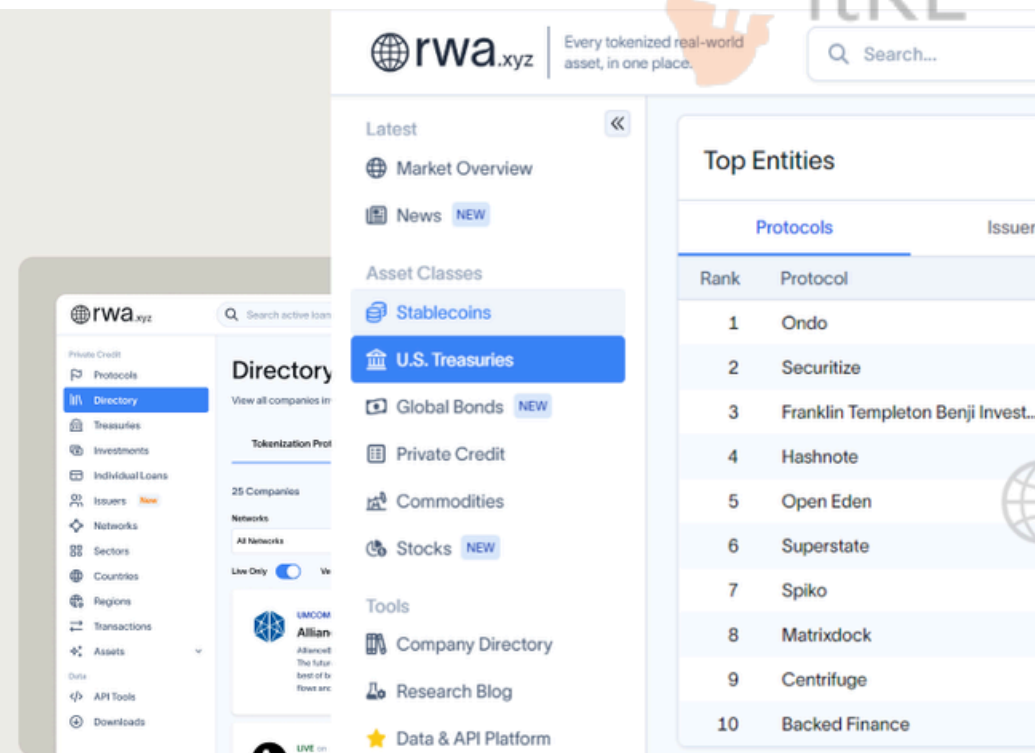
rwa.xyz Every tokenized real-world asset, in one place.

Search...

Latest

Market Overview

News NEW

Asset Classes

Stablecoins

U.S. Treasuries

Global Bonds NEW

Private Credit

Commodities

Stocks NEW

Tools

Company Directory

Research Blog

Data & API Platform

Top Entities

Protocols Issuer

| Rank | Protocol |
|---|---|
| 1 | Ondo |
| 2 | Securitize |
| 3 | Franklin Templeton Benji Invest... |
| 4 | Hashnote |
| 5 | Open Eden |
| 6 | Superstate |
| 7 | Spiko |
| 8 | Matrixdock |
| 9 | Centrifuge |
| 10 | Backed Finance |

rwa.xyz

Search active loan

Private Credit

Protocols

Directory

Treasuries

Investments

Individual Loans

Issuers New

Networks

Sectors

Countries

Regions

Transactions

Assets

Data

API Tools

Downloads

Directory

View all companies in

Tokenization Prot

25 Companies

Networks

All Networks

Live Only

UPCOM

Allian

LIVE